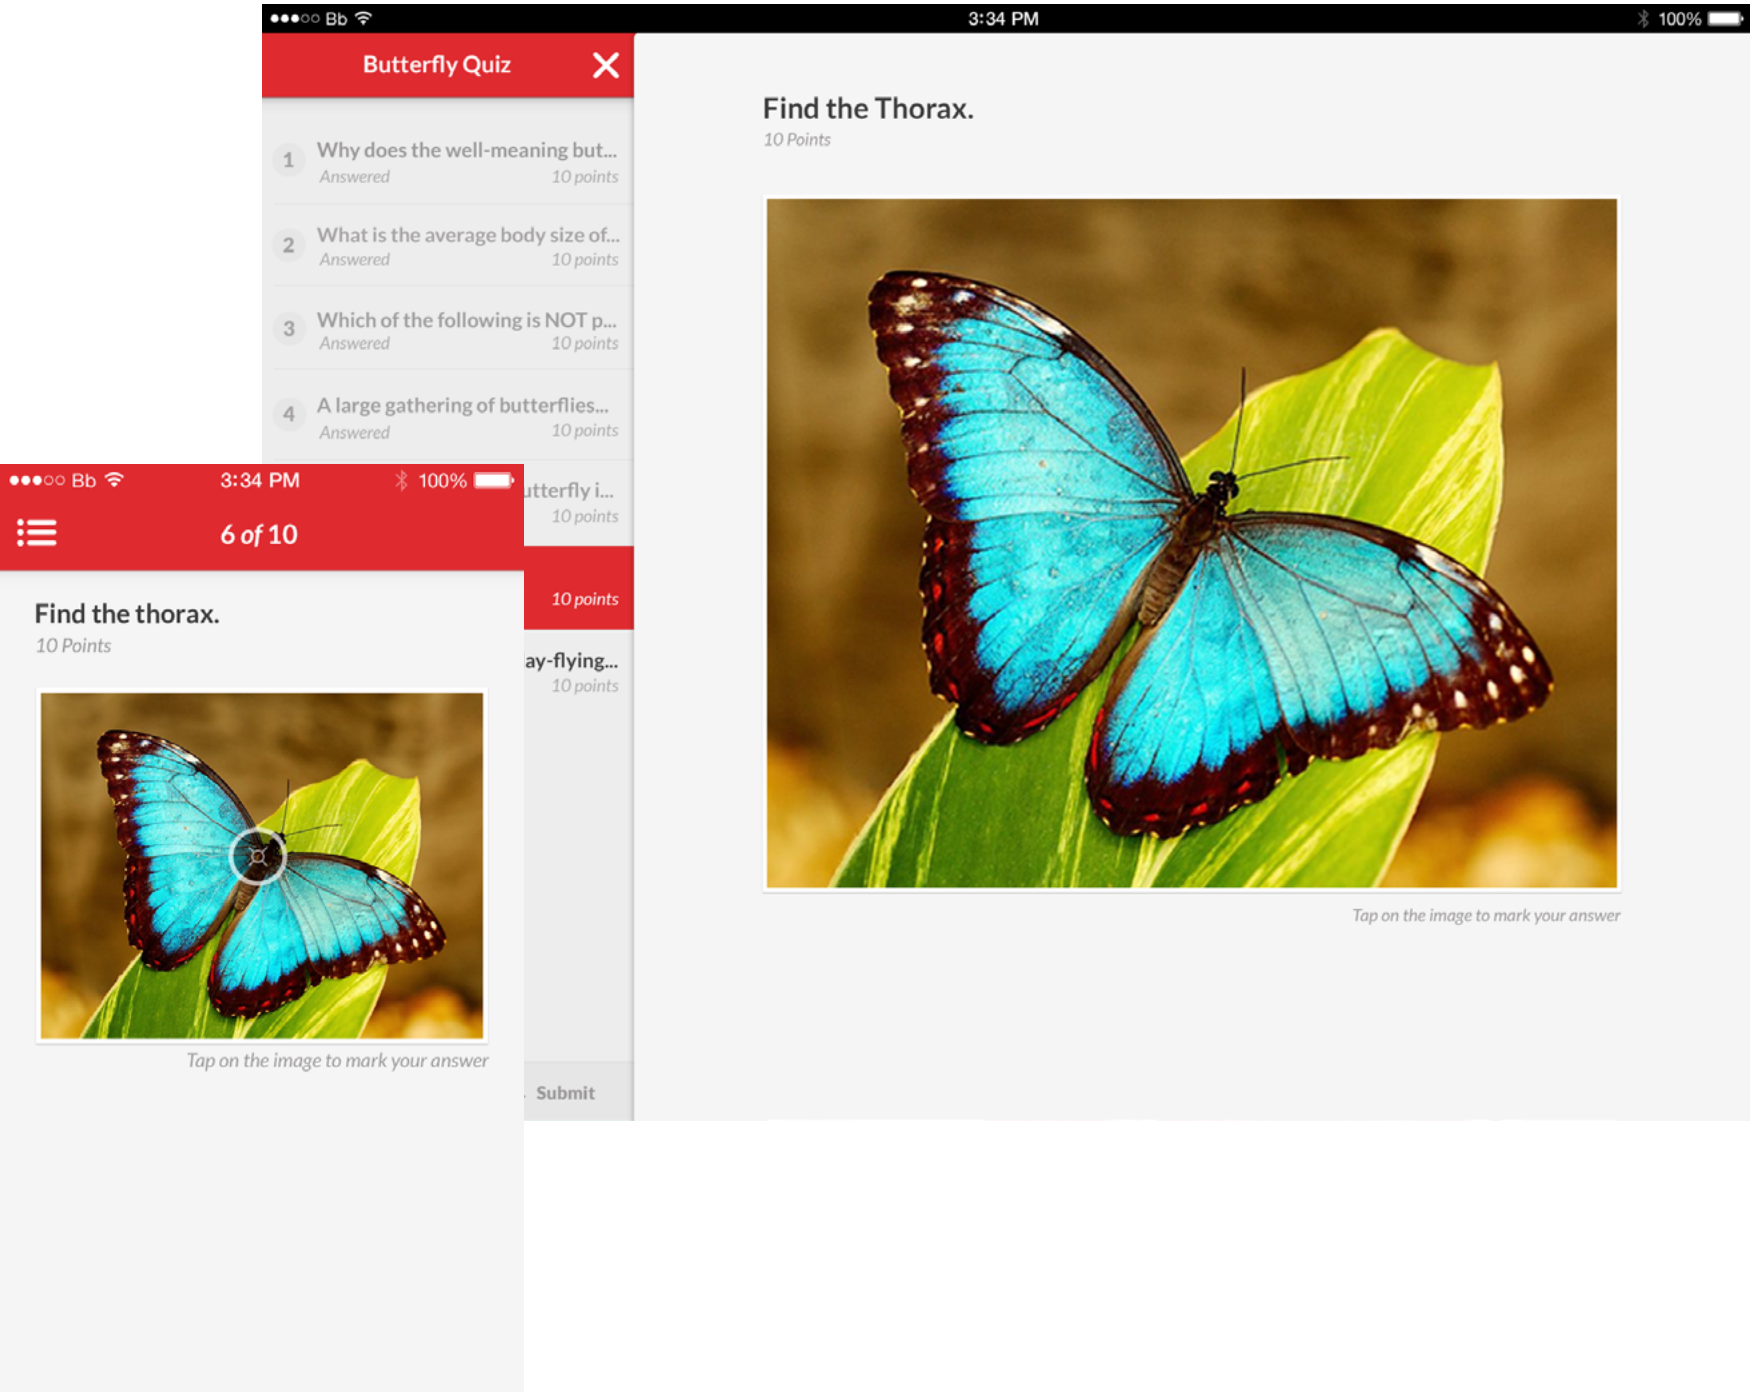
●●●○○ Bb 3:34 PM 100%

Butterfly Quiz

1 Why does the well-meaning but...
Answered 10 points

2 What is the average body size of...
Answered 10 points

3 Which of the following is NOT p...
Answered 10 points

4 A large gathering of butterflies...
Answered 10 points

utterfly i...
10 points

10 points

ay-flying...
10 points

Submit

Find the Thorax.
10 Points

Tap on the image to mark your answer

●●●○○ Bb 3:34 PM 100%

6 of 10

Find the thorax.
10 Points

Tap on the image to mark your answer